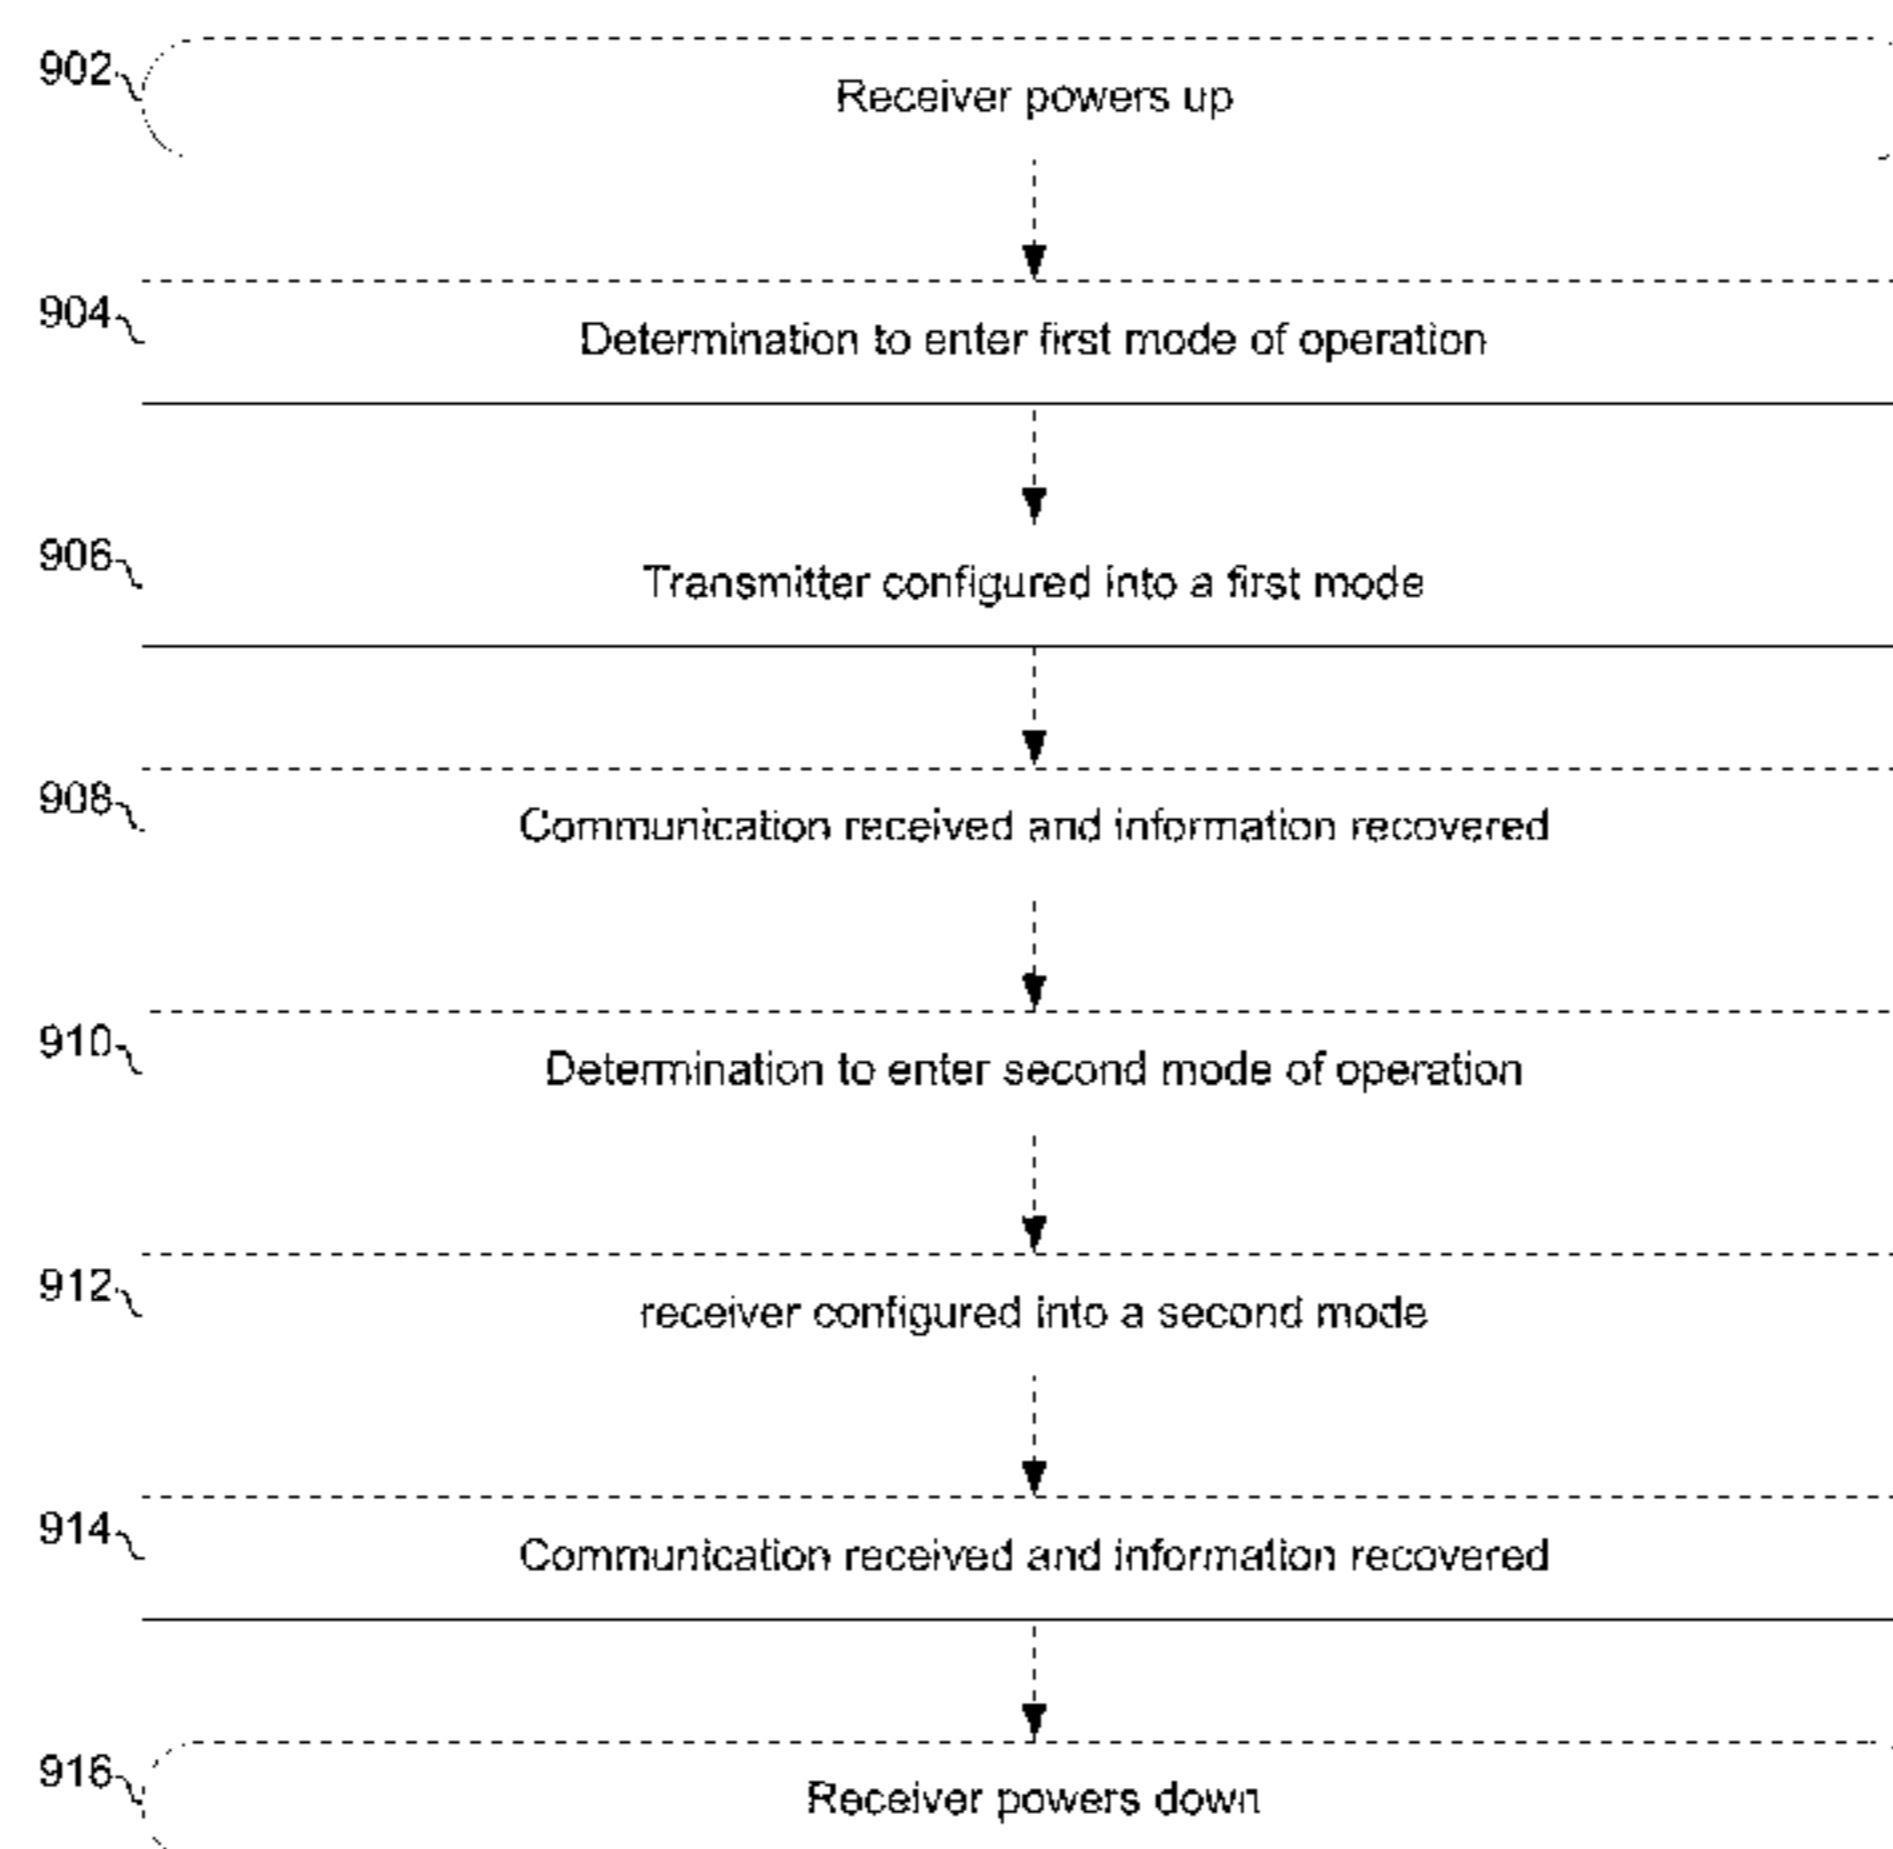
902

Receiver powers up

904

Determination to enter first mode of operation

906

Transmitter configured into a first mode

908

Communication received and information recovered

910

Determination to enter second mode of operation

912

receiver configured into a second mode

914

Communication received and information recovered

916

Receiver powers down